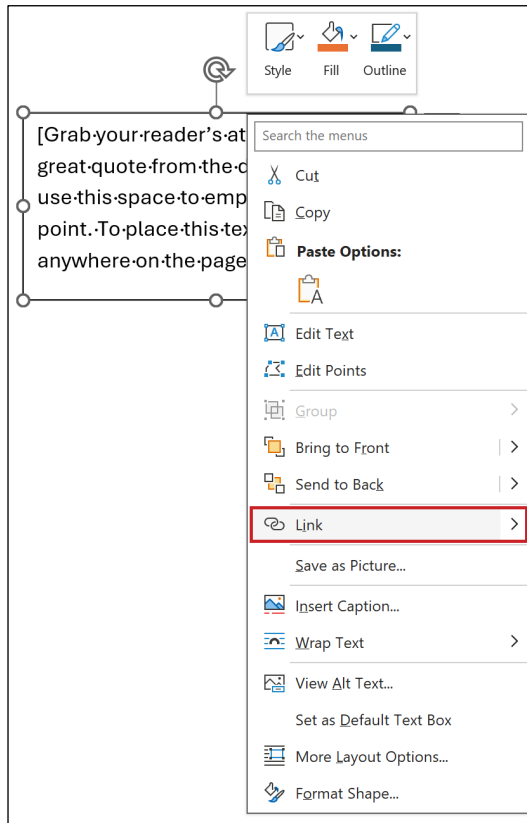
Style Fill Outline

[Grab·your·reader's·at great·quote·from·the·d use·this·space·to·emp point.·To·place·this·tex anywhere·on·the·page

Search the menus

Cut

Copy

Paste Options:

Edit Text

Edit Points

Group

Bring to Front

Send to Back

Link

Save as Picture...

Insert Caption...

Wrap Text

View Alt Text...

Set as Default Text Box

More Layout Options...

Format Shape...